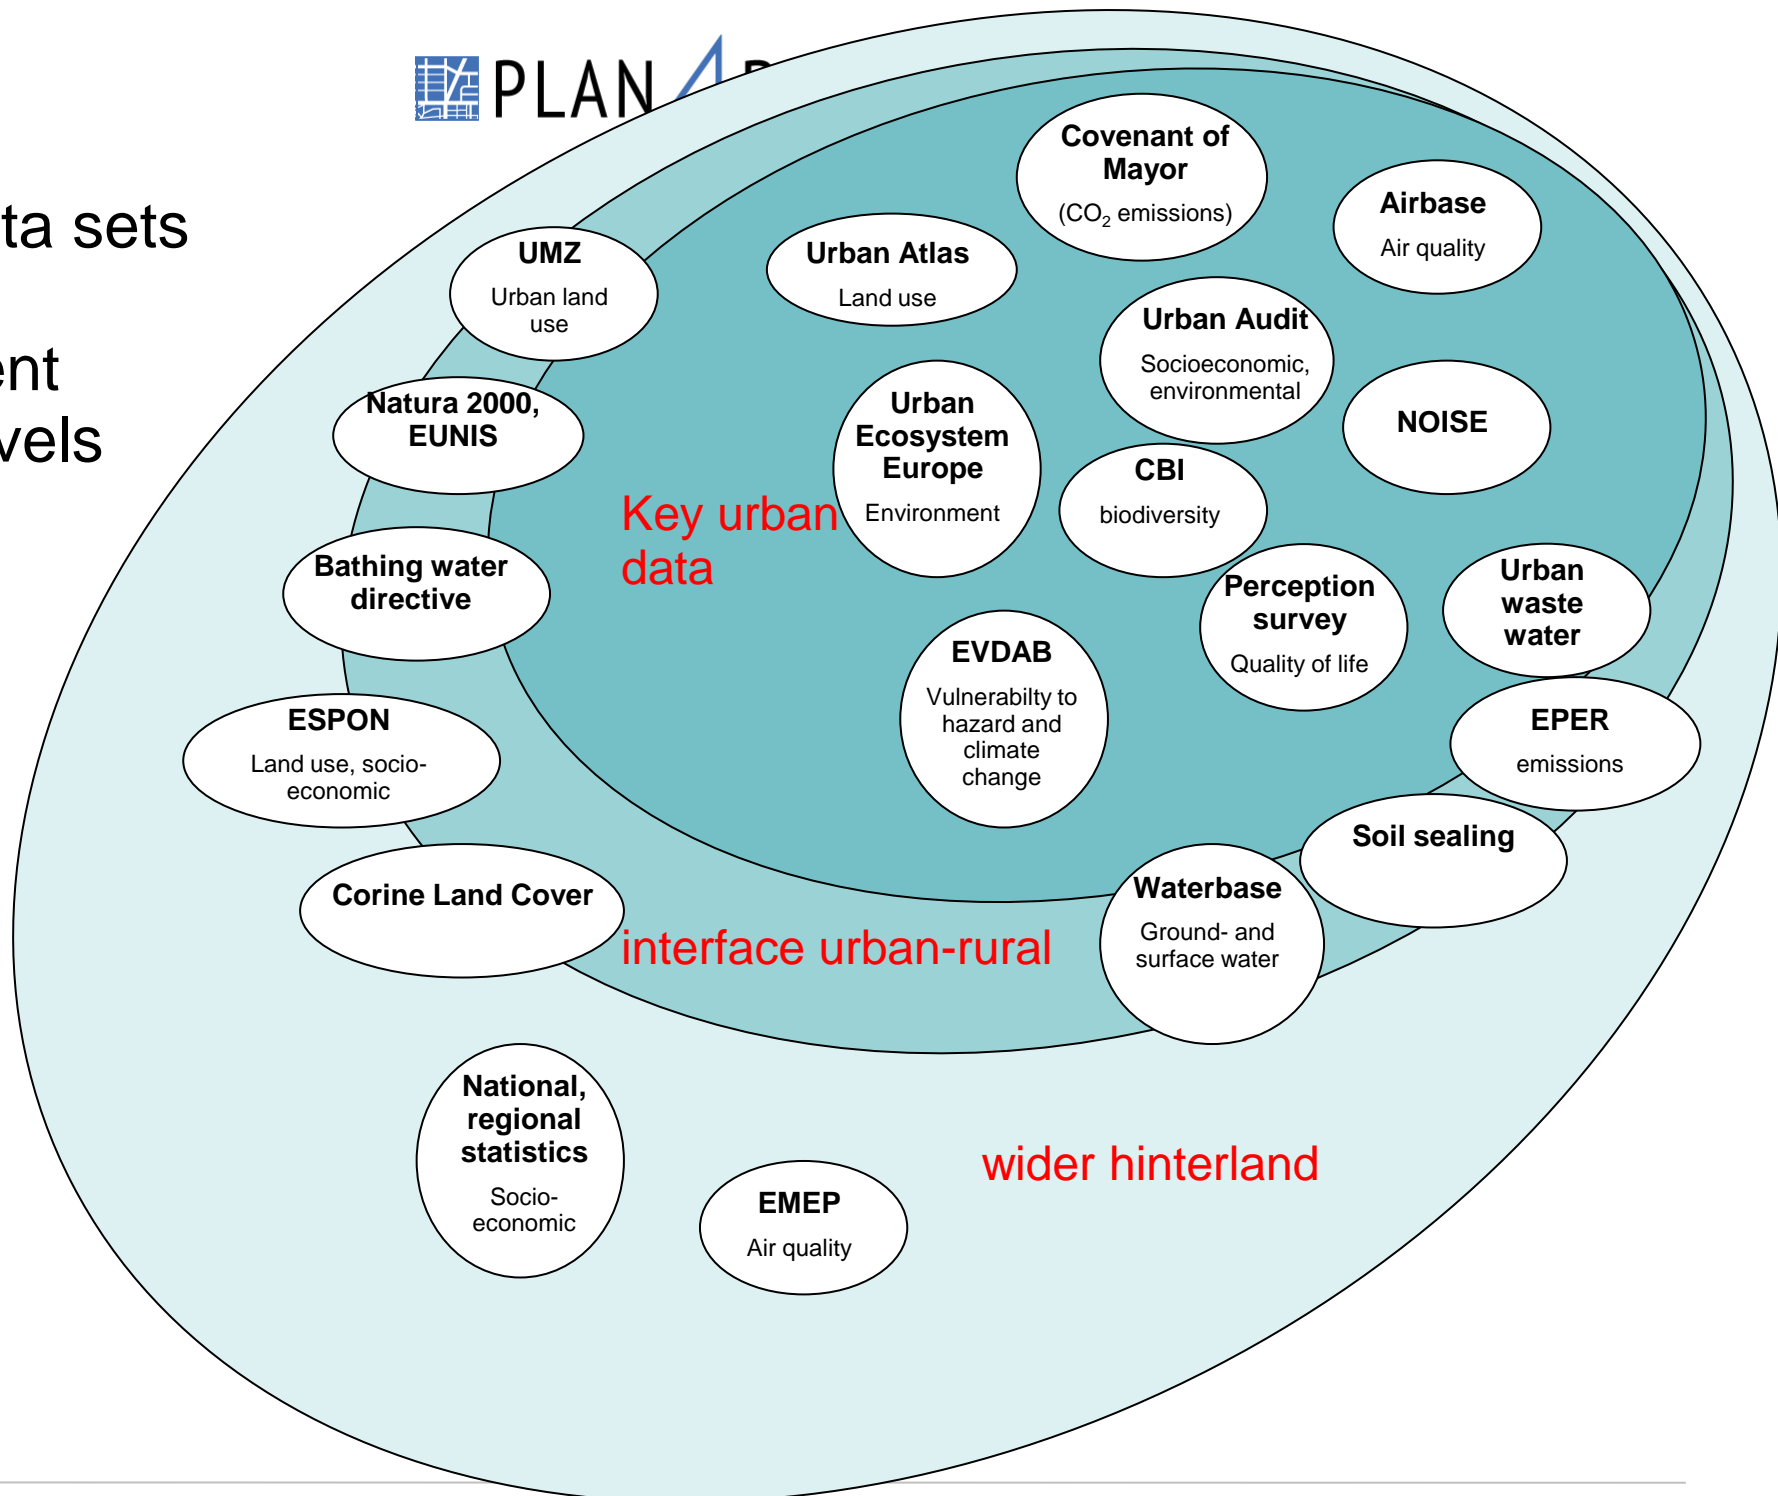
PLAN

ta sets

ent
vels

Covenant of Mayor
(CO$_2$ emissions)

Airbase
Air quality

UMZ
Urban land use

Urban Atlas
Land use

Urban Audit
Socioeconomic, environmental

NOISE

Natura 2000, EUNIS

Urban Ecosystem Europe
Environment

CBI
biodiversity

Key urban data

Bathing water directive

Perception survey
Quality of life

Urban waste water

EVDAB
Vulnerabilty to hazard and climate change

ESPON
Land use, socio-economic

EPER
emissions

Soil sealing

Corine Land Cover

Waterbase
Ground- and surface water

interface urban-rural

National, regional statistics
Socio-economic

EMEP
Air quality

wider hinterland